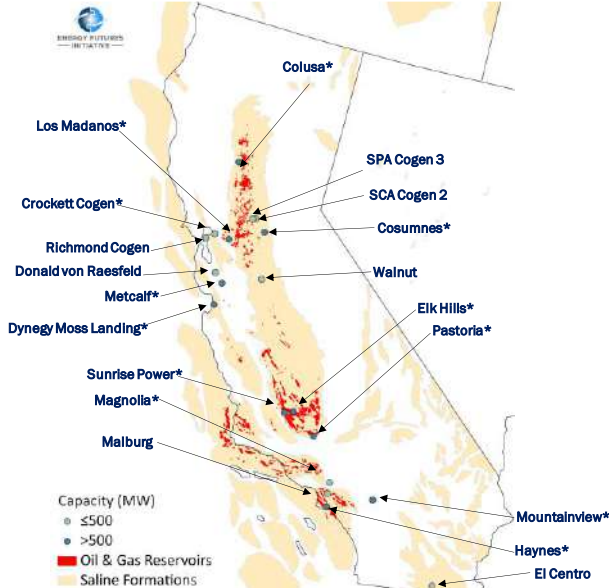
ENERGY FUTURES INITIATIVE

Colusa*

Los Madanos*

SPA Cogen 3

SCA Cogen 2

Crockett Cogen*

Cosumnes*

Richmond Cogen

Donald von Raesfeld

Walnut

Metcalf*

Dynegy Moss Landing*

Elk Hills*

Pastoria*

Sunrise Power*

Magnolia*

Malburg

Capacity (MW)

≤500

>500

Oil & Gas Reservoirs

Saline Formations

Mountainview*

Haynes*

El Centro